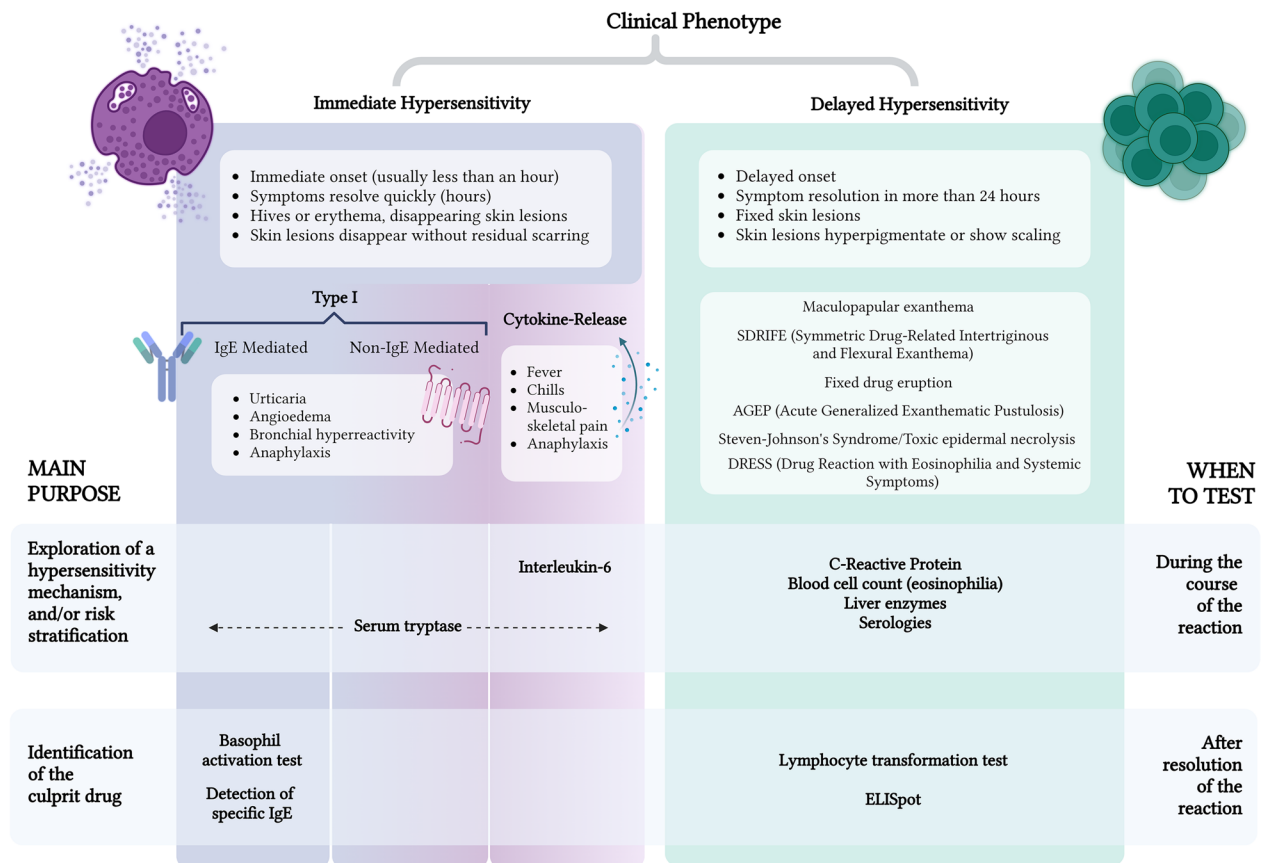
Clinical Phenotype

Immediate Hypersensitivity

- Immediate onset (usually less than an hour)
- Symptoms resolve quickly (hours)
- Hives or erythema, disappearing skin lesions
- Skin lesions disappear without residual scarring

Type I

IgE Mediated

Non-IgE Mediated

- Urticaria
- Angioedema
- Bronchial hyperreactivity
- Anaphylaxis

Cytokine-Release

- Fever
- Chills
- Musculoskeletal pain
- Anaphylaxis

Delayed Hypersensitivity

- Delayed onset
- Symptom resolution in more than 24 hours
- Fixed skin lesions
- Skin lesions hyperpigmentate or show scaling

Maculopapular exanthema

SDRIFE (Symmetric Drug-Related Intertriginous and Flexural Exanthema)

Fixed drug eruption

AGEP (Acute Generalized Exanthematic Pustulosis)

Steven-Johnson's Syndrome/Toxic epidermal necrolysis

DRESS (Drug Reaction with Eosinophilia and Systemic Symptoms)

MAIN PURPOSE

WHEN TO TEST

Exploration of a hypersensitivity mechanism, and/or risk stratification

Interleukin-6

Serum tryptase

C-Reactive Protein
Blood cell count (eosinophilia)
Liver enzymes
Serologies

During the course of the reaction

Identification of the culprit drug

Basophil activation test

Detection of specific IgE

Lymphocyte transformation test

ELISpot

After resolution of the reaction